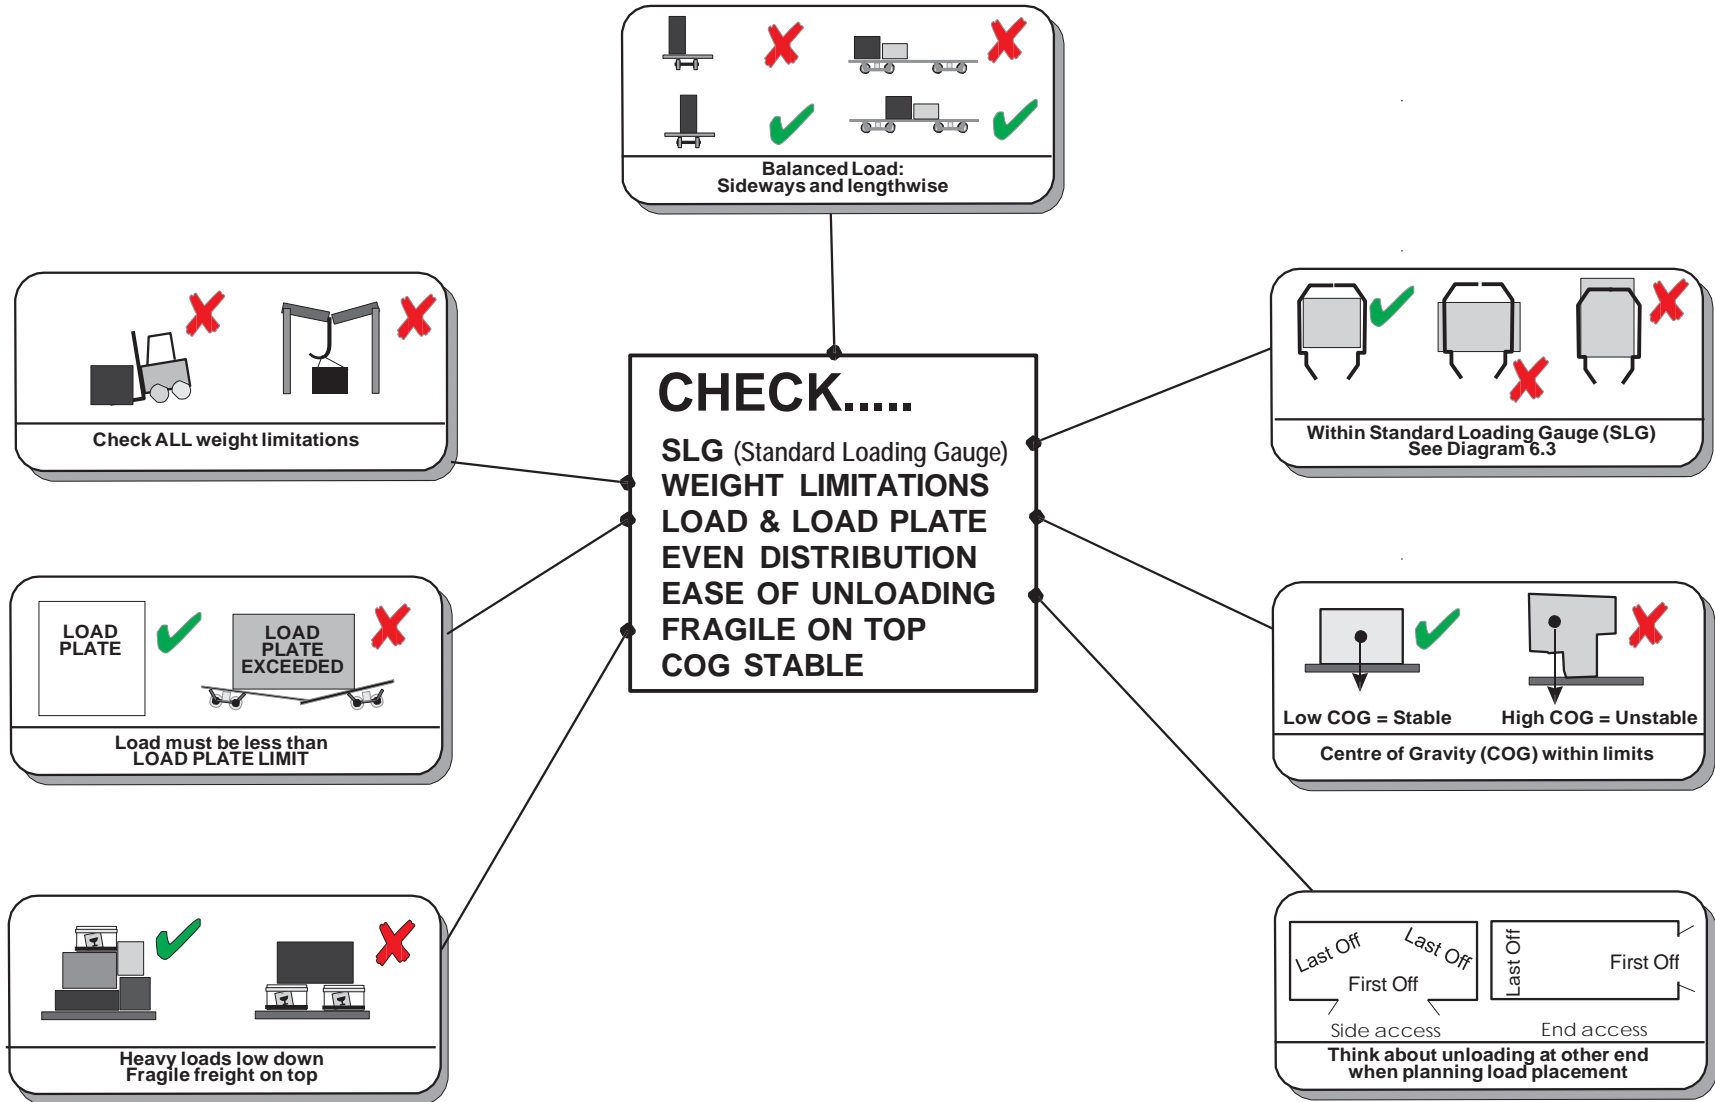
Balanced Load:
Sideways and lengthwise

Check ALL weight limitations

CHECK.....

SLG (Standard Loading Gauge)
WEIGHT LIMITATIONS
LOAD & LOAD PLATE
EVEN DISTRIBUTION
EASE OF UNLOADING
FRAGILE ON TOP
COG STABLE

Within Standard Loading Gauge (SLG)
See Diagram 6.3

LOAD PLATE

LOAD PLATE EXCEEDED

Load must be less than
LOAD PLATE LIMIT

Low COG = Stable

High COG = Unstable

Centre of Gravity (COG) within limits

Heavy loads low down
Fragile freight on top

Last Off

Last Off

First Off

Last Off

First Off

Side access

End access

Think about unloading at other end
when planning load placement